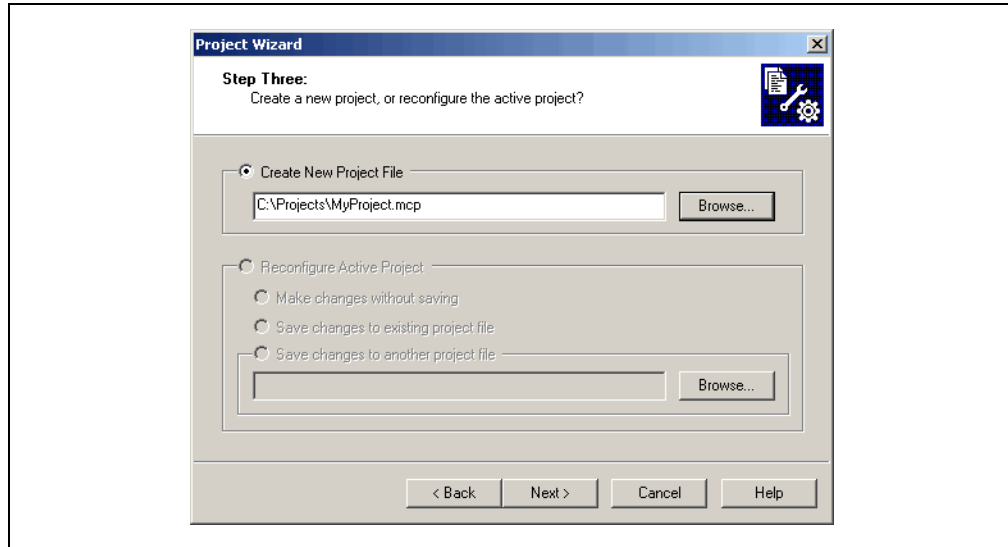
Project Wizard

Step Three:
Create a new project, or reconfigure the active project?

Create New Project File

C:\Projects\MyProject.mcp

Browse...

Reconfigure Active Project

Make changes without saving

Save changes to existing project file

Save changes to another project file

Browse...

< Back

Next >

Cancel

Help